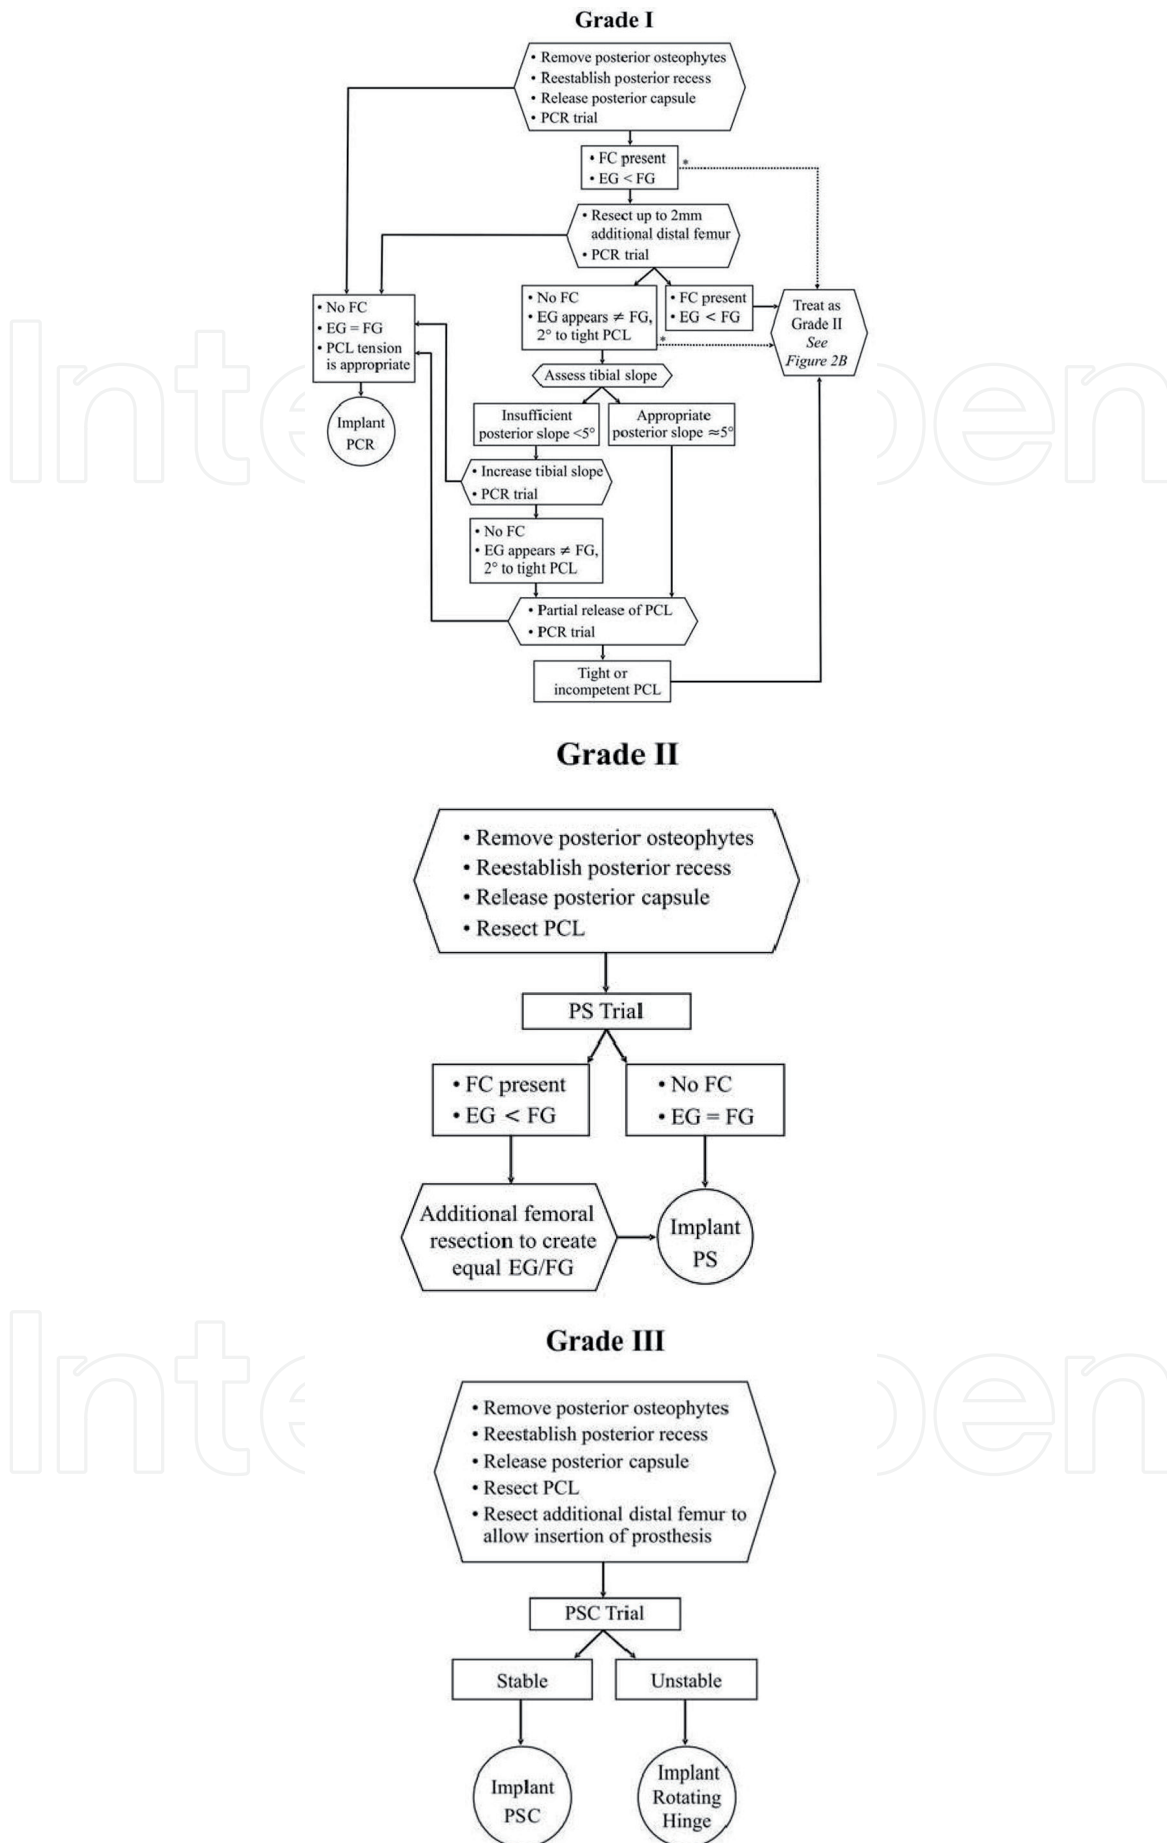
Grade I

• Remove posterior osteophytes
• Reestablish posterior recess
• Release posterior capsule
• PCR trial

• FC present
• EG < FG

*

• Resect up to 2mm additional distal femur
• PCR trial

• No FC
• EG = FG
• PCL tension is appropriate

Implant PCR

• No FC
• EG appears ≠ FG, 2° to tight PCL

*

• FC present
• EG < FG

Treat as Grade II *See Figure 2B*

Assess tibial slope

Insufficient posterior slope <5°

Appropriate posterior slope ≈5°

• Increase tibial slope
• PCR trial

• No FC
• EG appears ≠ FG, 2° to tight PCL

• Partial release of PCL
• PCR trial

Tight or incompetent PCL

Grade II

• Remove posterior osteophytes
• Reestablish posterior recess
• Release posterior capsule
• Resect PCL

PS Trial

• FC present
• EG < FG

• No FC
• EG = FG

Additional femoral resection to create equal EG/FG

Implant PS

Grade III

• Remove posterior osteophytes
• Reestablish posterior recess
• Release posterior capsule
• Resect PCL
• Resect additional distal femur to allow insertion of prosthesis

PSC Trial

Stable

Unstable

Implant PSC

Implant Rotating Hinge